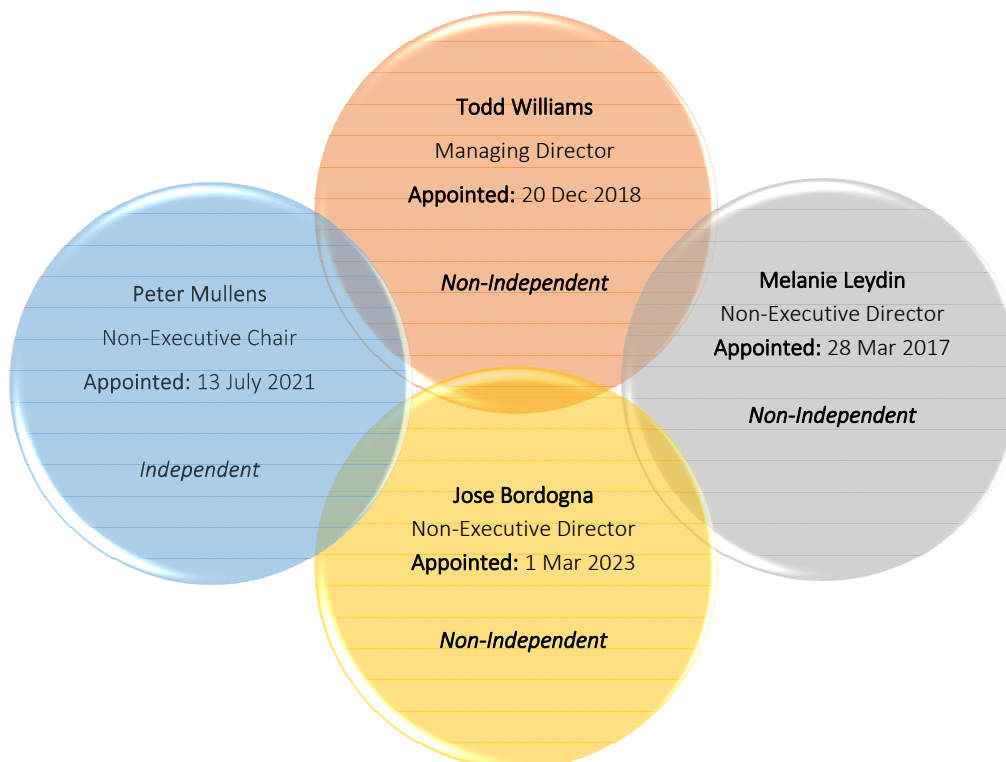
Todd Williams
Managing Director
Appointed: 20 Dec 2018

Non-Independent

Peter Mullens
Non-Executive Chair
Appointed: 13 July 2021

Independent

Melanie Leydin
Non-Executive Director
Appointed: 28 Mar 2017

Non-Independent

Jose Bordogna
Non-Executive Director
Appointed: 1 Mar 2023

Non-Independent